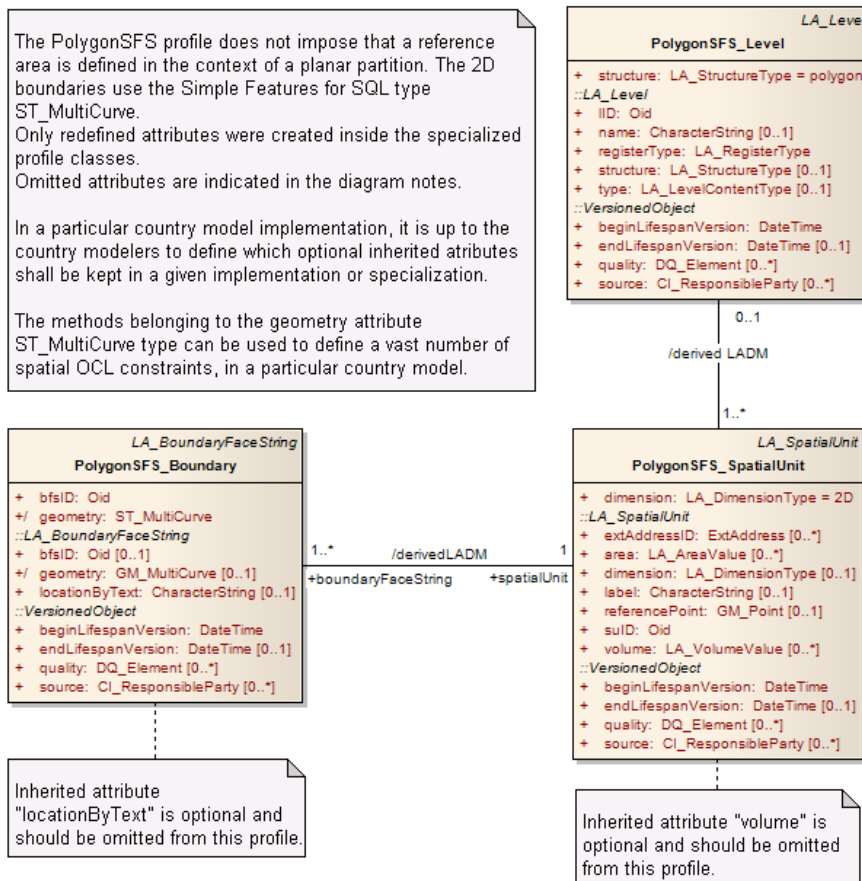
The PolygonSFS profile does not impose that a reference area is defined in the context of a planar partition. The 2D boundaries use the Simple Features for SQL type ST_MultiCurve.
Only redefined attributes were created inside the specialized profile classes.
Omitted attributes are indicated in the diagram notes.

In a particular country model implementation, it is up to the country modelers to define which optional inherited atributes shall be kept in a given implementation or specialization.

The methods belonging to the geometry attribute ST_MultiCurve type can be used to define a vast number of spatial OCL constraints, in a particular country model.

LA_Leve
PolygonSFS_Level
+ structure: LA_StructureType = polygon
::LA_Level
+ lID: Oid
+ name: CharacterString [0..1]
+ registerType: LA_RegisterType
+ structure: LA_StructureType [0..1]
+ type: LA_LevelContentType [0..1]
::VersionedObject
+ beginLifespanVersion: DateTime
+ endLifespanVersion: DateTime [0..1]
+ quality: DQ_Element [0..*]
+ source: CI_ResponsibleParty [0..*]

0..1
/derived LADM
1..*

LA_BoundaryFaceString
PolygonSFS_Boundary
+ bfsID: Oid
+/ geometry: ST_MultiCurve
::LA_BoundaryFaceString
+ bfsID: Oid [0..1]
+/ geometry: GM_MultiCurve [0..1]
+ locationByText: CharacterString [0..1]
::VersionedObject
+ beginLifespanVersion: DateTime
+ endLifespanVersion: DateTime [0..1]
+ quality: DQ_Element [0..*]
+ source: CI_ResponsibleParty [0..*]

1..*
/derivedLADM
1
+boundaryFaceString
+spatialUnit

LA_SpatialUnit
PolygonSFS_SpatialUnit
+ dimension: LA_DimensionType = 2D
::LA_SpatialUnit
+ extAddressID: ExtAddress [0..*]
+ area: LA_AreaValue [0..*]
+ dimension: LA_DimensionType [0..1]
+ label: CharacterString [0..1]
+ referencePoint: GM_Point [0..1]
+ suID: Oid
+ volume: LA_VolumeValue [0..*]
::VersionedObject
+ beginLifespanVersion: DateTime
+ endLifespanVersion: DateTime [0..1]
+ quality: DQ_Element [0..*]
+ source: CI_ResponsibleParty [0..*]

Inherited attribute "locationByText" is optional and should be omitted from this profile.

Inherited attribute "volume" is optional and should be omitted from this profile.